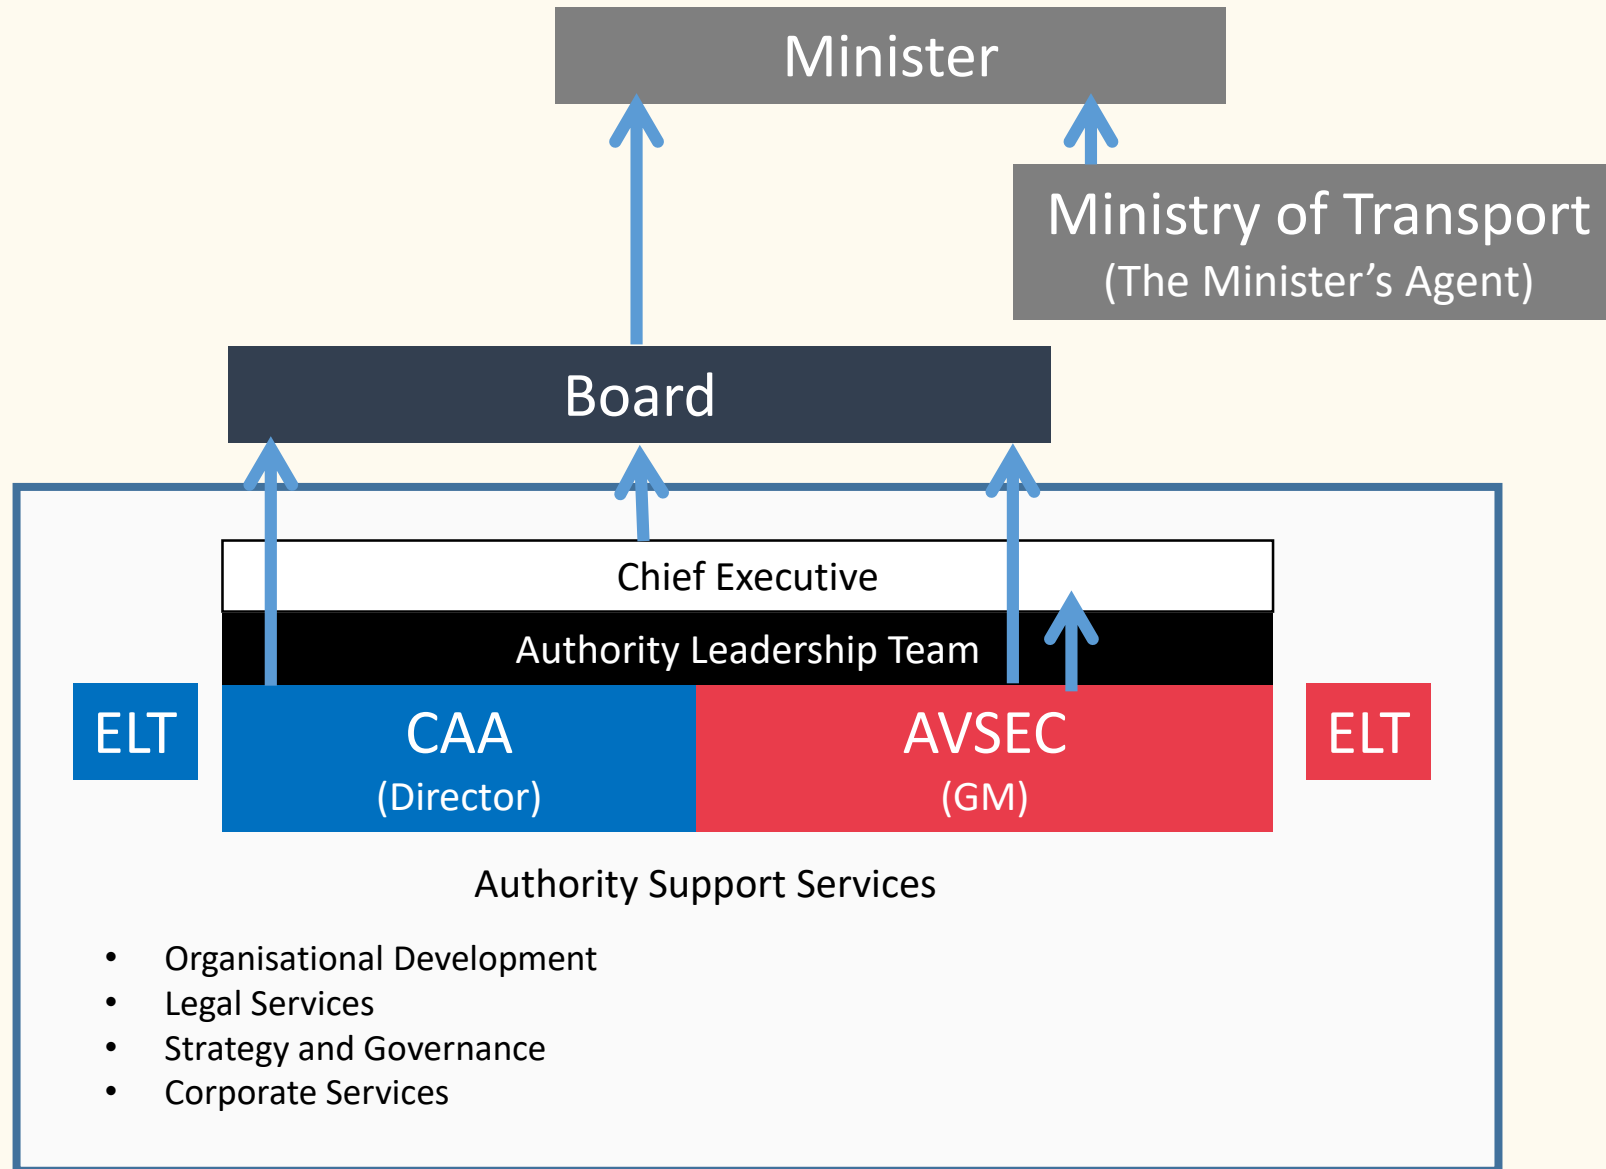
Minister

Ministry of Transport
(The Minister’s Agent)

Board

Chief Executive

Authority Leadership Team

ELT

CAA
(Director)

AVSEC
(GM)

ELT

Authority Support Services

- Organisational Development
- Legal Services
- Strategy and Governance
- Corporate Services